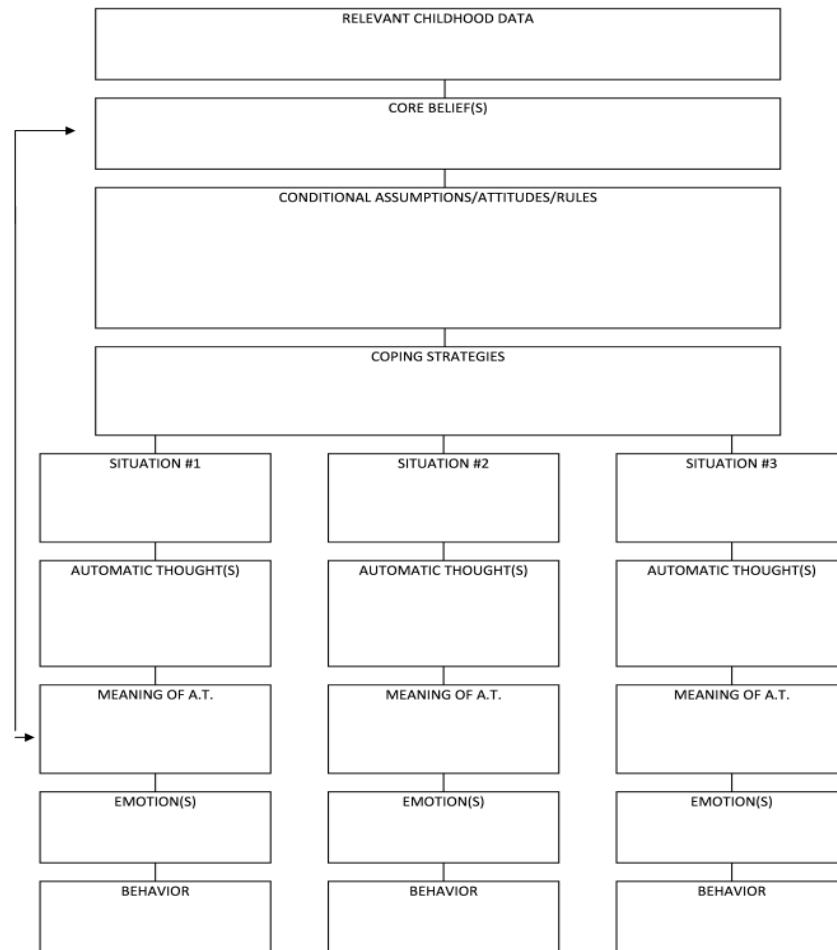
RELEVANT CHILDHOOD DATA

CORE BELIEF(S)

CONDITIONAL ASSUMPTIONS/ATTITUDES/RULES

COPING STRATEGIES

SITUATION #1

AUTOMATIC THOUGHT(S)

MEANING OF A.T.

EMOTION(S)

BEHAVIOR

SITUATION #2

AUTOMATIC THOUGHT(S)

MEANING OF A.T.

EMOTION(S)

BEHAVIOR

SITUATION #3

AUTOMATIC THOUGHT(S)

MEANING OF A.T.

EMOTION(S)

BEHAVIOR